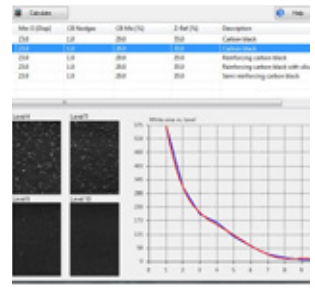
Calculate

Help

| Min D (Disp) | CB Nodges | CB Min (%) | Z-Ref (%) | Description |
|---|---|---|---|---|
| 23.0 | 1.0 | 20.0 | 35.0 | Carbon black |
| 23.0 | 1.0 | 20.0 | 35.0 | Carbon black |
| 23.0 | 1.0 | 20.0 | 35.0 | Reinforcing carbon black |
| 23.0 | 1.0 | 20.0 | 35.0 | Reinforcing carbon black with silica |
| 23.0 | 1.0 | 20.0 | 35.0 | Semi reinforcing carbon black |

Level4

Level5

Level8

Level10

White area vs. level

1 2 3 4 5 6 7 8 9